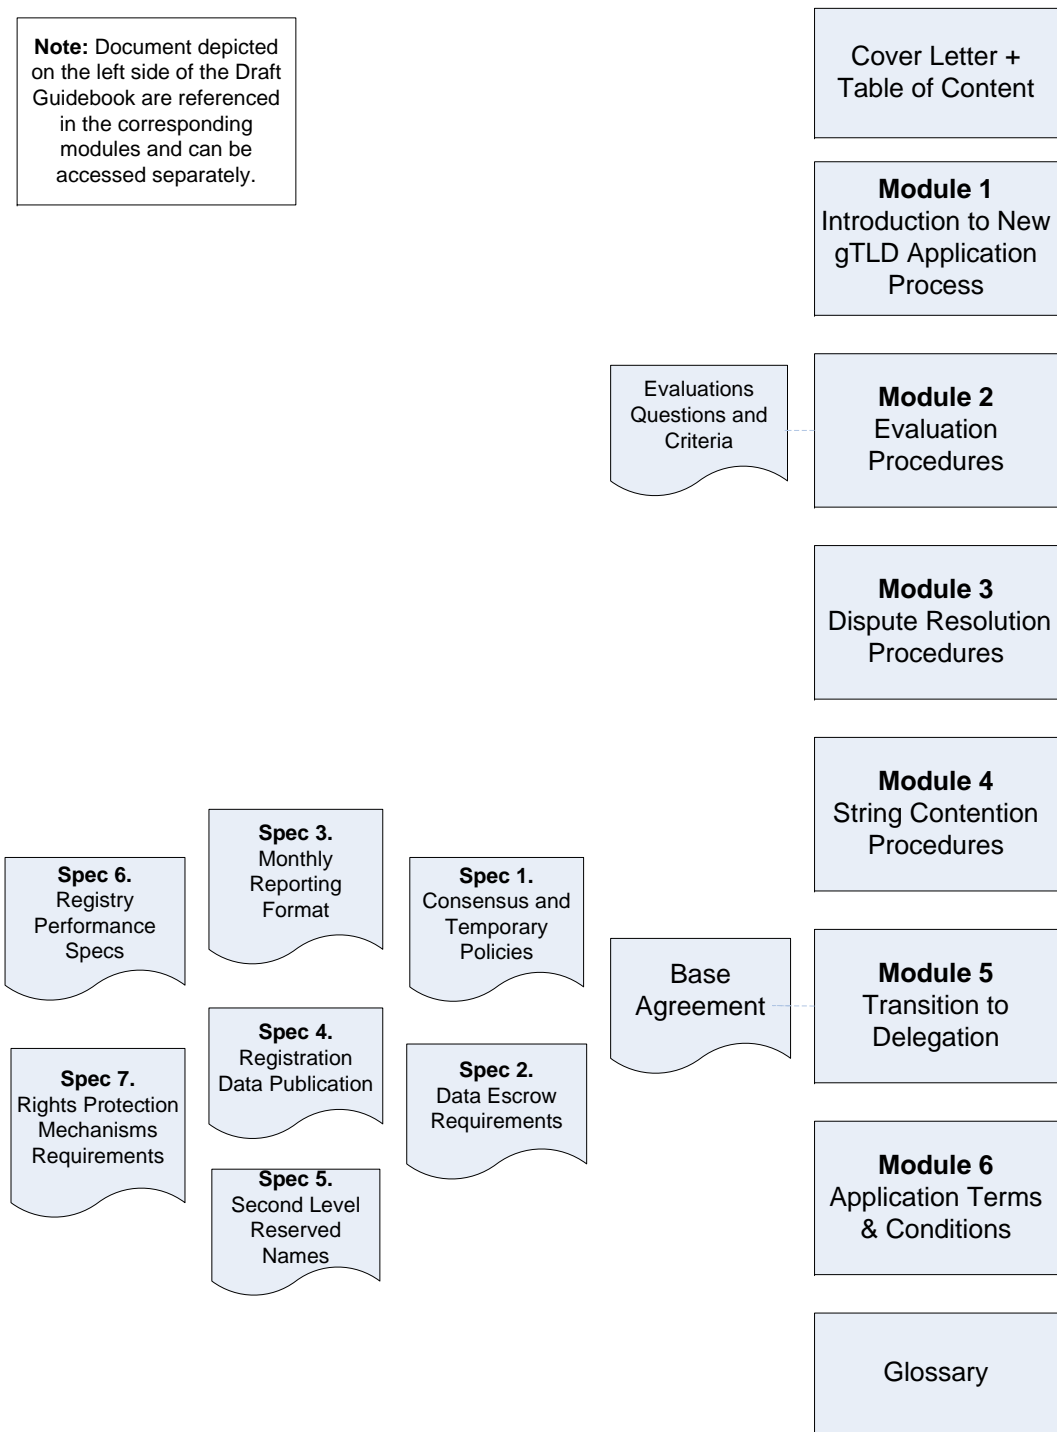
**Note:** Document depicted on the left side of the Draft Guidebook are referenced in the corresponding modules and can be accessed separately.

Cover Letter + Table of Content

**Module 1**
Introduction to New gTLD Application Process

Evaluations Questions and Criteria

**Module 2**
Evaluation Procedures

**Module 3**
Dispute Resolution Procedures

**Module 4**
String Contention Procedures

**Spec 6.**
Registry Performance Specs

**Spec 3.**
Monthly Reporting Format

**Spec 1.**
Consensus and Temporary Policies

Base Agreement

**Module 5**
Transition to Delegation

**Spec 7.**
Rights Protection Mechanisms Requirements

**Spec 4.**
Registration Data Publication

**Spec 2.**
Data Escrow Requirements

**Spec 5.**
Second Level Reserved Names

**Module 6**
Application Terms & Conditions

Glossary